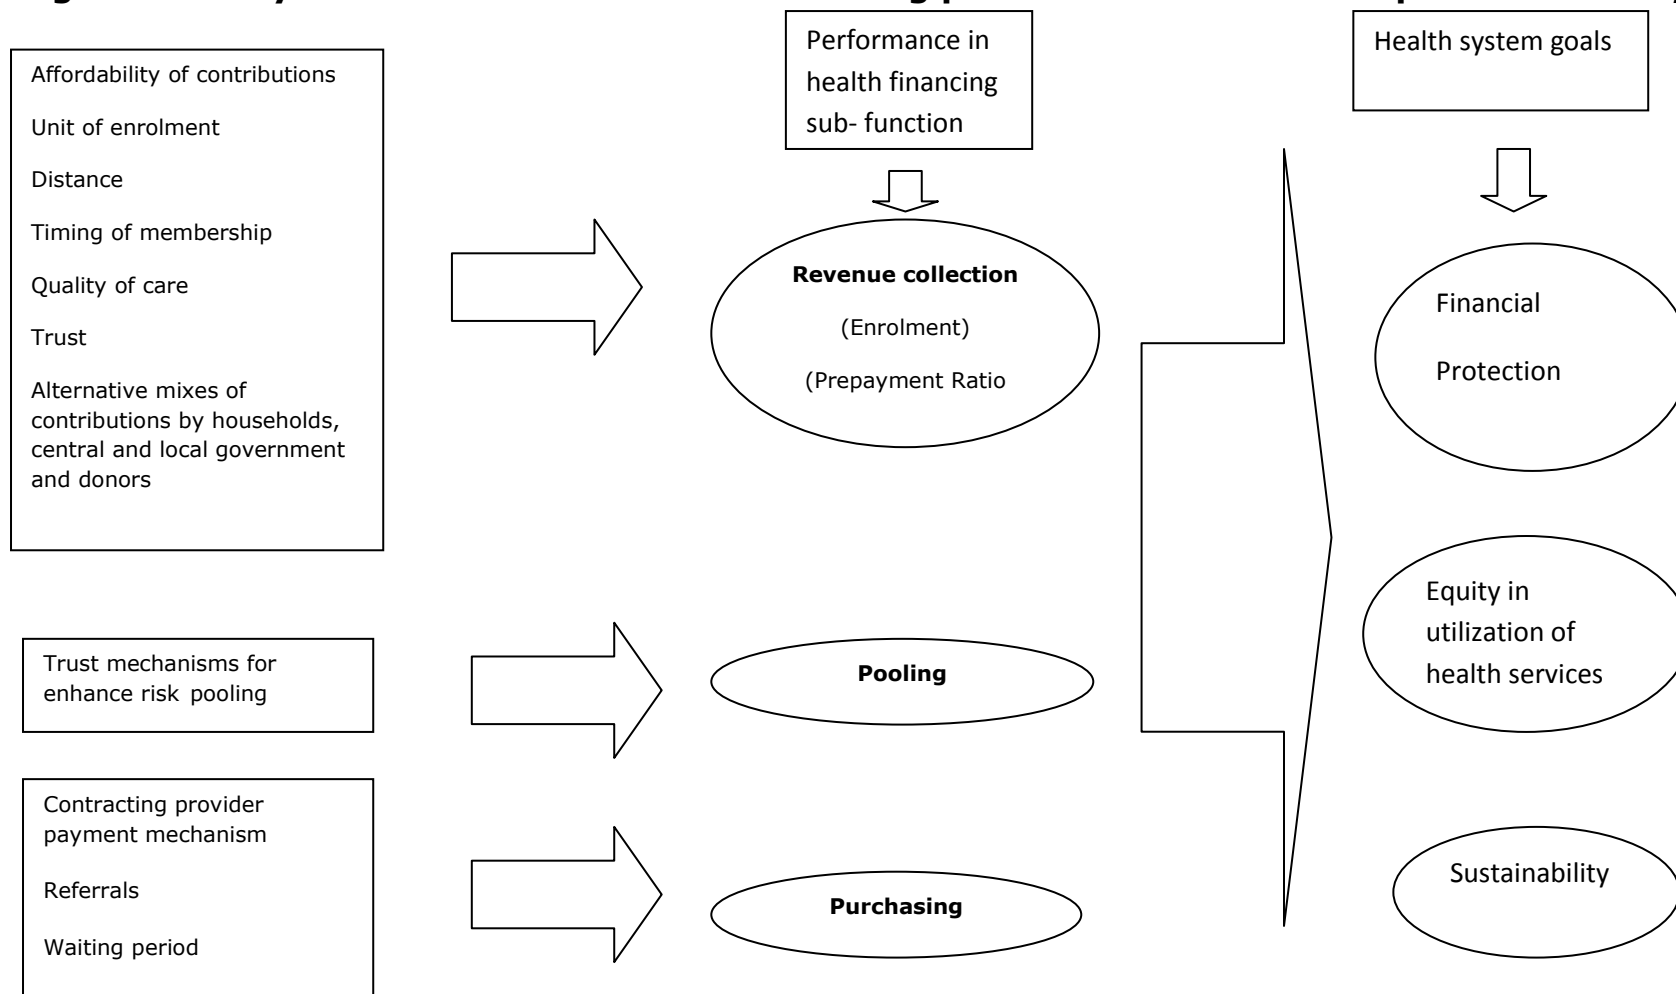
Affordability of contributions

Unit of enrolment

Distance

Timing of membership

Quality of care

Trust

Alternative mixes of contributions by households, central and local government and donors

Performance in health financing sub- function

Health system goals

Revenue collection

(Enrolment)

(Prepayment Ratio

Financial

Protection

Equity in utilization of health services

Trust mechanisms for enhance risk pooling

Pooling

Contracting provider payment mechanism

Referrals

Waiting period

Purchasing

Sustainability